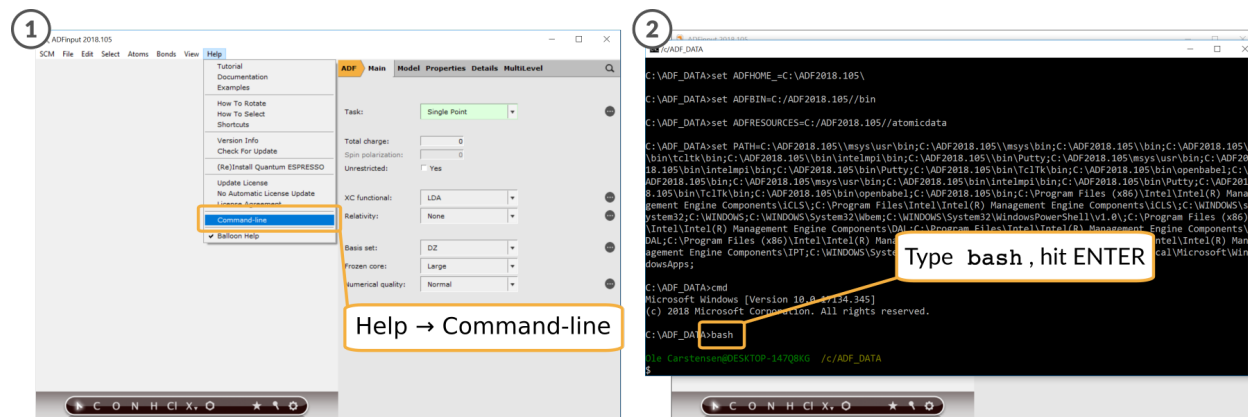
1

ADFinput 2018.105

SCM File Edit Select Atoms Bonds View Help

Tutorial
Documentation
Examples

How To Rotate
How To Select
Shortcuts

Version Info
Check For Update

(Re)Install Quantum ESPRESSO

Update License
No Automatic License Update
License Agreement

Command-line

✔ Balloon Help

ADF Main Model Properties Details MultiLevel

Task: Single Point

Total charge: 0
Spin polarization: 0
Unrestricted: Yes

XC functional: LDA
Relativity: None

Basis set: DZ
Frozen core: Large
Numerical quality: Normal

Help → Command-line

C O N H Cl X. O

2

/c/ADF_DATA

C:\ADF_DATA>set ADFHOME_=C:\ADF2018.105\

C:\ADF_DATA>set ADFBIN=C:/ADF2018.105//bin

C:\ADF_DATA>set ADFRESOURCES=C:/ADF2018.105//atomicdata

C:\ADF_DATA>set PATH=C:\ADF2018.105\\msys\usr\bin;C:\ADF2018.105\\msys\bin;C:\ADF2018.105\\bin;C:\ADF2018.105\\bin\tcltk\bin;C:\ADF2018.105\\bin\intelmpi\bin;C:\ADF2018.105\\bin\Putty;C:\ADF2018.105\\msys\usr\bin;C:\ADF2018.105\bin\intelmpi\bin;C:\ADF2018.105\bin\Putty;C:\ADF2018.105\bin\TclTk\bin;C:\ADF2018.105\bin\openbabel;C:\ADF2018.105\bin;C:\ADF2018.105\msys\usr\bin;C:\ADF2018.105\bin\intelmpi\bin;C:\ADF2018.105\bin\Putty;C:\ADF2018.105\bin\TclTk\bin;C:\ADF2018.105\bin\openbabel;C:\ADF2018.105\bin;C:\Program Files (x86)\Intel\Intel(R) Management Engine Components\iCLS\;C:\Program Files\Intel\Intel(R) Management Engine Components\iCLS\;C:\WINDOWS\system32;C:\WINDOWS;C:\WINDOWS\System32\Wbem;C:\WINDOWS\System32\WindowsPowerShell\v1.0\;C:\Program Files (x86)\Intel\Intel(R) Management Engine Components\DAL;C:\Program Files\Intel\Intel(R) Management Engine Components\DAL;C:\Program Files (x86)\Intel\Intel(R) Mana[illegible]ntel\Intel(R) Management Engine Components\IPT;C:\WINDOWS\Syste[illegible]cal\Microsoft\WindowsApps;

Type bash , hit ENTER

C:\ADF_DATA>cmd
Microsoft Windows [Version 10.0.17134.345]
(c) 2018 Microsoft Corporation. All rights reserved.

C:\ADF_DATA>bash

Ole Carstensen@DESKTOP-147Q8KG /c/ADF_DATA
$

C O N H Cl X. O